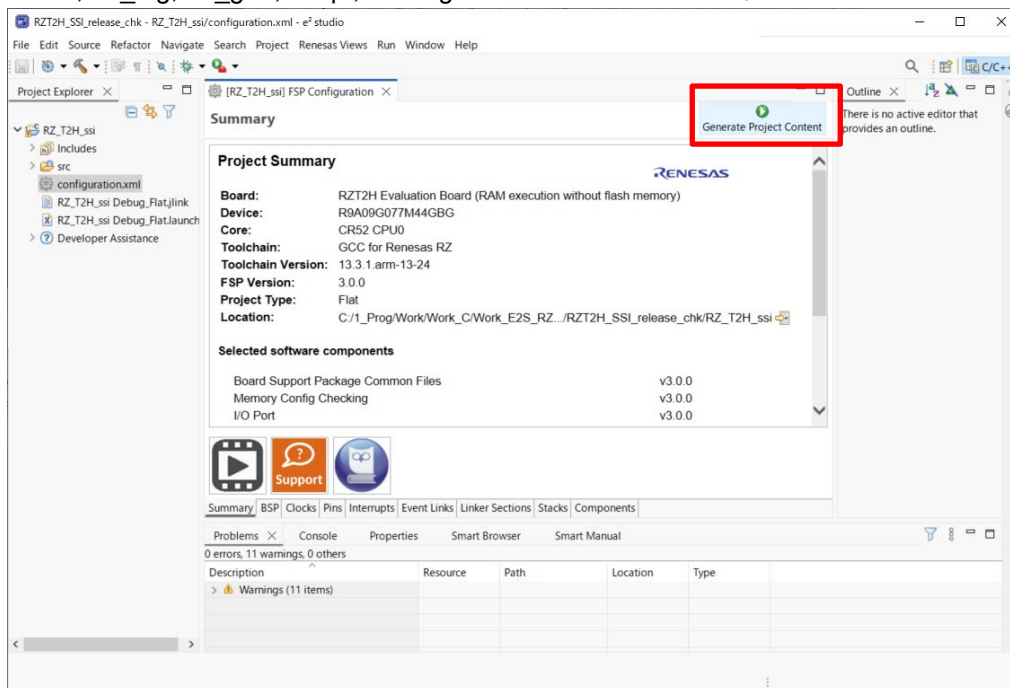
RZT2H_SSI_release_chk - RZ_T2H_ssi/configuration.xml - e² studio

File Edit Source Refactor Navigate Search Project Renesas Views Run Window Help

C/C++

Project Explorer

RZ_T2H_ssi
Includes
src
configuration.xml
RZ_T2H_ssi Debug_Flat.jlink
RZ_T2H_ssi Debug_Flat.launch
Developer Assistance

[RZ_T2H_ssi] FSP Configuration

Summary

Generate Project Content

Project Summary

RENESAS

| | |
|---|---|
| Board: | RZT2H Evaluation Board (RAM execution without flash memory) |
| Device: | R9A09G077M44GBG |
| Core: | CR52 CPU0 |
| Toolchain: | GCC for Renesas RZ |
| Toolchain Version: | 13.3.1.arm-13-24 |
| FSP Version: | 3.0.0 |
| Project Type: | Flat |
| Location: | C:/1_Prog/Work/Work_C/Work_E2S_RZ.../RZT2H_SSI_release_chk/RZ_T2H_ssi |

Selected software components

| | |
|---|---|
| Board Support Package Common Files | v3.0.0 |
| Memory Config Checking | v3.0.0 |
| I/O Port | v3.0.0 |

Support

Summary BSP Clocks Pins Interrupts Event Links Linker Sections Stacks Components

Outline

There is no active editor that provides an outline.

Problems Console Properties Smart Browser Smart Manual

0 errors, 11 warnings, 0 others

| Description | Resource | Path | Location | Type |
|---|---|---|---|---|
| Warnings (11 items) | | | | |